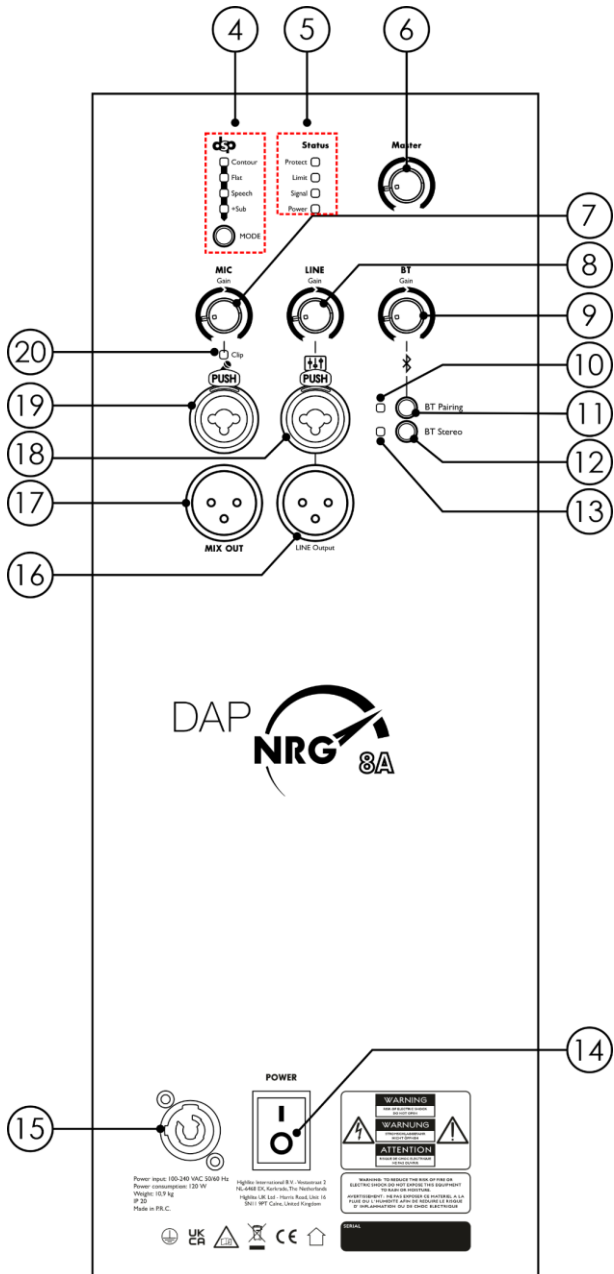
4
5
6
dsp
Contour
Flat
Speech
+Sub
MODE
Status
Protect
Limit
Signal
Power
Master
7
MIC
Gain
LINE
Gain
BT
Gain
8
9
20
Clip
PUSH
PUSH
10
19
BT Pairing
11
18
BT Stereo
12
17
13
MIX OUT
LINE Output
16
DAP
NRG
8A
14
POWER
15
I
O
WARNING
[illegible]
WARNUNG
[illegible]
ATTENTION
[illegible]
WARNING: TO REDUCE THE RISK OF FIRE OR ELECTRIC SHOCK DO NOT EXPOSE THIS EQUIPMENT TO RAIN OR MOISTURE
AVERTISSEMENT : NE PAS EXPOSER CE MATERIEL A LA PLUIE OU L'HUMIDITE AFIN DE REDUIRE LE RISQUE D'INFLAMMATION OU DE CHOC ELECTRIQUE
Power input: 100-240 VAC 50/60 Hz
Power consumption: 120 W
Weight: 10,9 kg
IP 20
Made in P.R.C.
Highlite International B.V. - Vestastraat 2
NL-6468 EX, Kerkrade, The Netherlands
Highlite UK Ltd - Harris Road, Unit 16
SN11 9PT Calne, United Kingdom
SERIAL
UK CA
CE